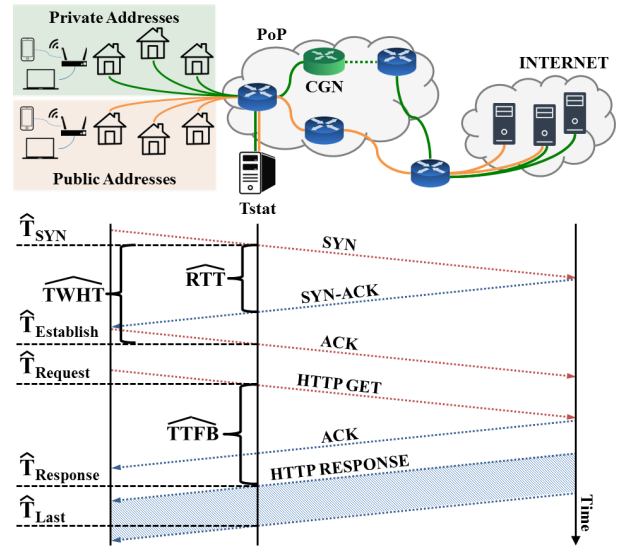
Private Addresses

PoP

CGN

INTERNET

Public Addresses

Tstat

$\hat{T}_{SYN}$

SYN

$\widehat{RTT}$

$\widehat{TWHT}$

SYN-ACK

$\hat{T}_{Establish}$

ACK

$\hat{T}_{Request}$

HTTP GET

$\widehat{TTFB}$

ACK

$\hat{T}_{Response}$

HTTP RESPONSE

$\hat{T}_{Last}$

Time